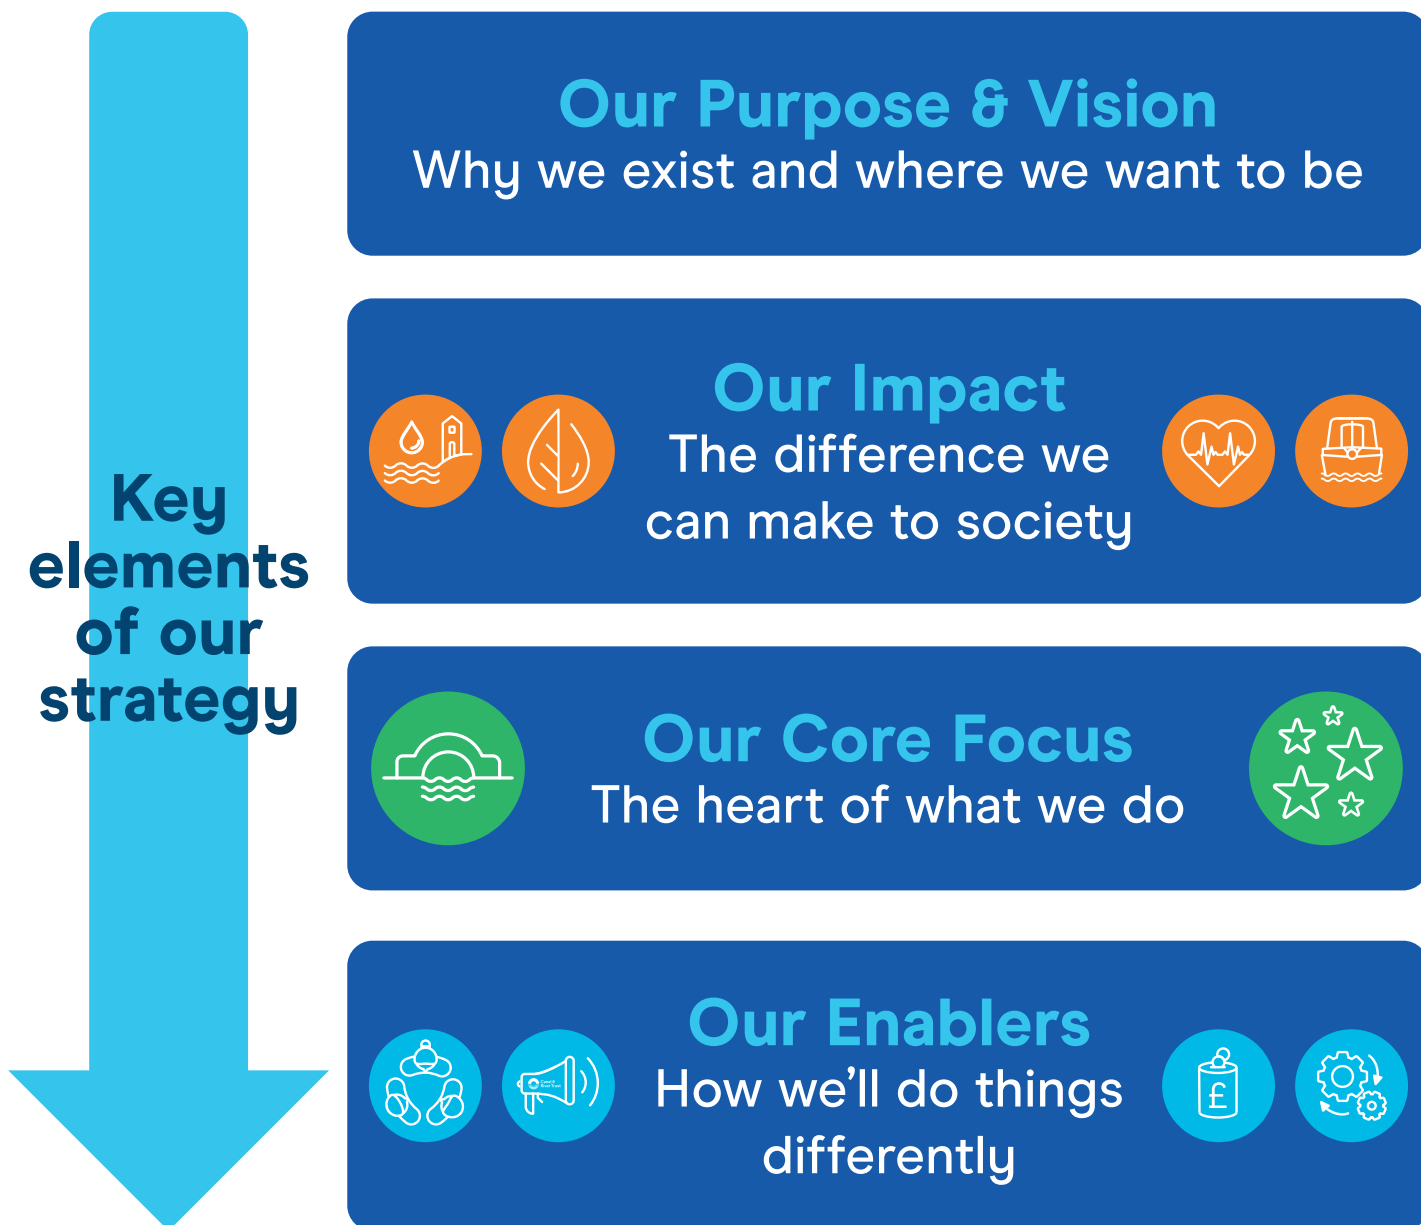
Key elements of our strategy

Our Purpose & Vision
Why we exist and where we want to be

Our Impact
The difference we can make to society

Our Core Focus
The heart of what we do

Our Enablers
How we'll do things differently

£